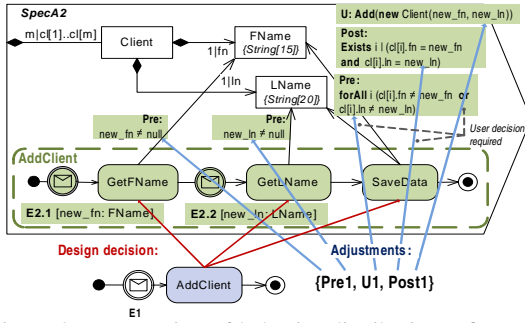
SpecA2

m|cl[1]..cl[m]

Client

1|fn

FName
{String[15]}

1|ln

LName
{String[20]}

U: Add(new Client(new_fn, new_ln))

Post:
Exists i | (cl[i].fn = new_fn and cl[i].ln = new_ln)

Pre:
forAll i (cl[i].fn ≠ new_fn or cl[i].ln ≠ new_ln)

Pre:
new_fn ≠ null

Pre:
new_ln ≠ null

User decision required

AddClient

GetFName

GetLName

SaveData

E2.1 [new_fn: FName]

E2.2 [new_ln: LName]

Design decision:

Adjustments:

AddClient

{Pre1, U1, Post1}

E1